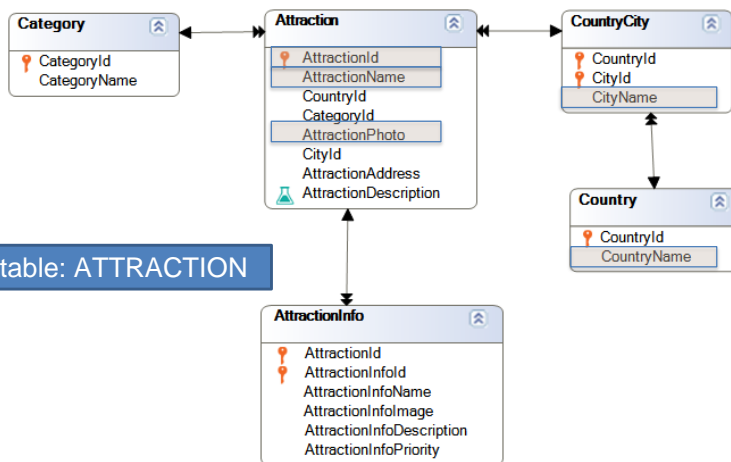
Category

CategoryId
CategoryName

Attraction

AttractionId
AttractionName
CountryId
CategoryId
AttractionPhoto
CityId
AttractionAddress
AttractionDescription

CountryCity

CountryId
CityId
CityName

Country

CountryId
CountryName

table: ATTRACTION

AttractionInfo

AttractionId
AttractionInfoId
AttractionInfoName
AttractionInfoImage
AttractionInfoDescription
AttractionInfoPriority